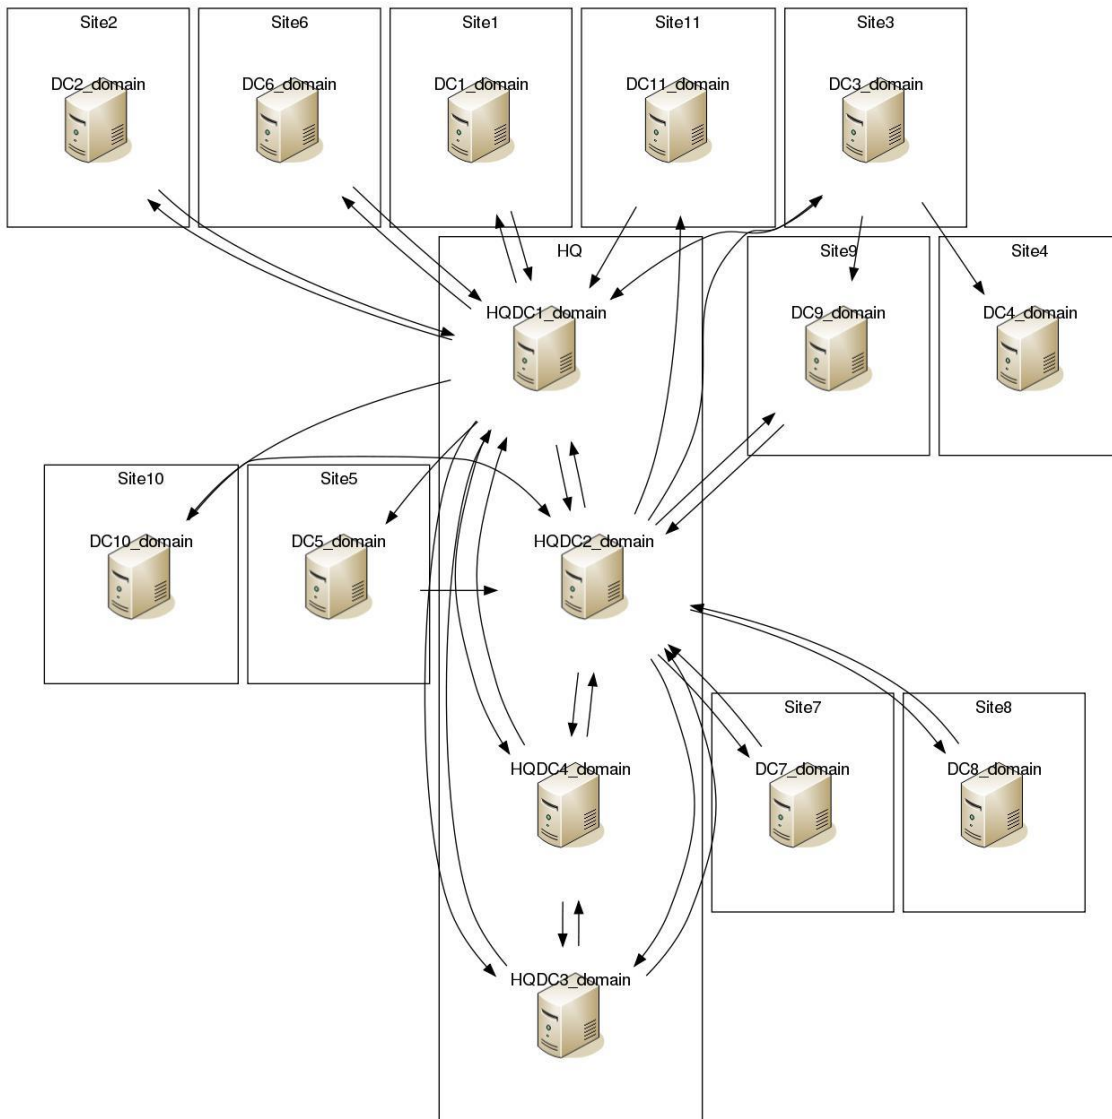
Site2
DC2_domain

Site6
DC6_domain

Site1
DC1_domain

Site11
DC11_domain

Site3
DC3_domain

HQ
HQDC1_domain

Site9
DC9_domain

Site4
DC4_domain

Site10
DC10_domain

Site5
DC5_domain

HQDC2_domain

HQDC4_domain

Site7
DC7_domain

Site8
DC8_domain

HQDC3_domain